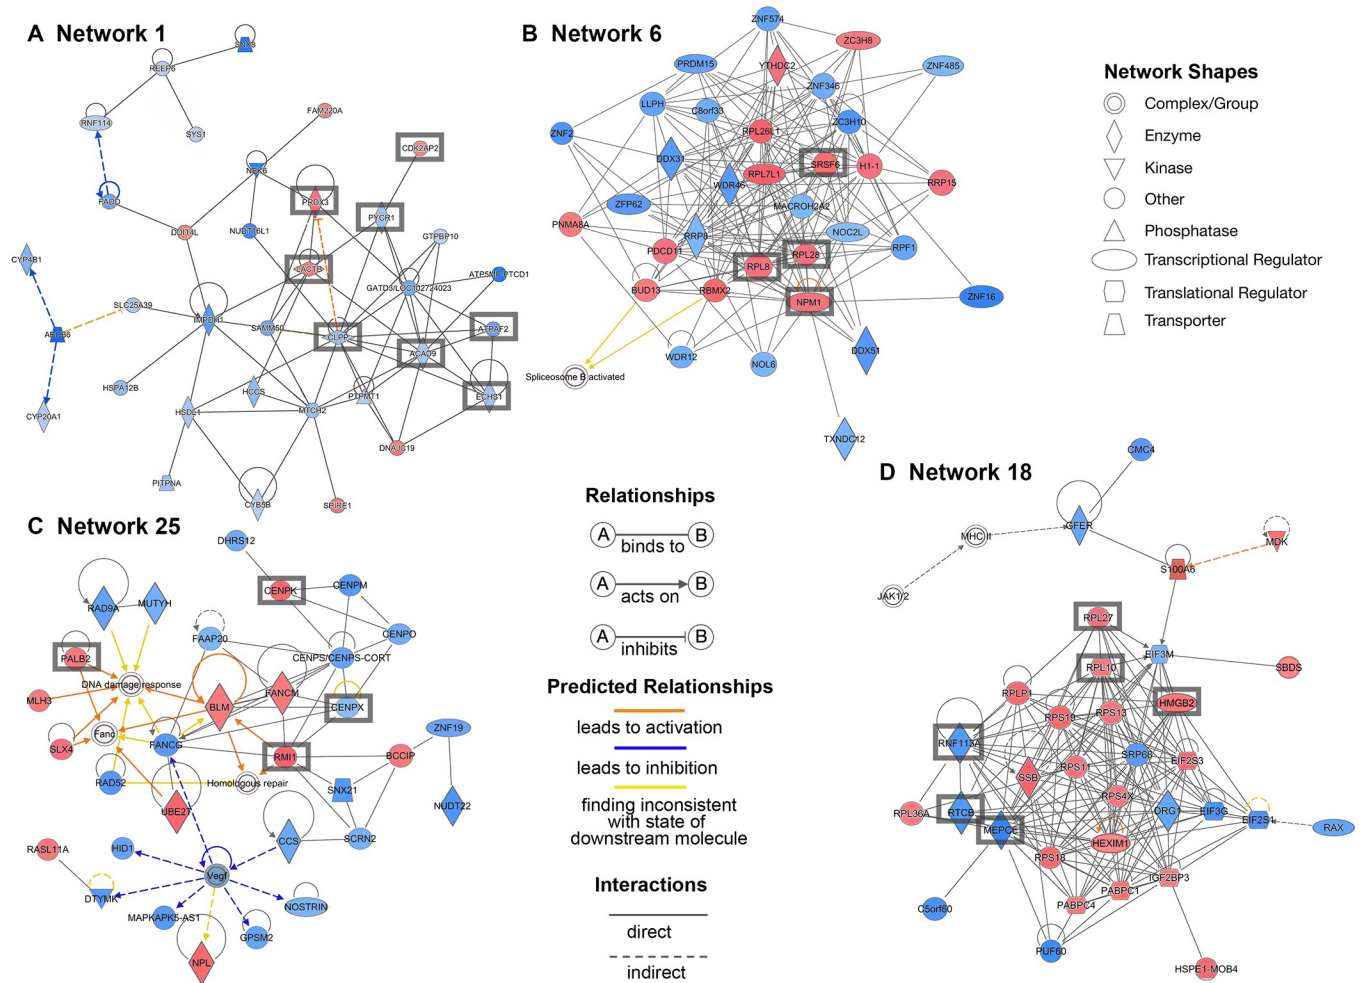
A Network 1

SNX8
REEP6
SYS1
RNF114
FADD
FAM220A
CDK2AP2
NEK6
PRDX3
PYCR1
DDIT4L
NUDT16L1
GTPBP10
CYP4B1
LACTB
GATD3/LOC102724023
ATP5MF-PTCD1
SLC25A39
IMPDH1
SAMM50
CLPP
ATPAF2
ABCB8
ACAD9
HSPA12B
HCCS
PTPMT1
ECHS1
CYP20A1
HSDL1
MTCH2
DNAJC19
PITPNA
CYB5B
SPIRE1

B Network 6

ZNF574
ZC3H8
PRDM15
YTHDC2
ZNF485
ZNF346
LLPH
C8orf33
ZC3H10
ZNF2
RPL26L1
DDX31
SRSF6
H1-1
WDR46
RPL7L1
RRP15
ZFP62
MACROH2A2
PNMA8A
RRP9
NOC2L
PDCD11
RPL28
RPF1
RPL8
BUD13
RBMX2
NPM1
ZNF16
DDX51
WDR12
NOL6
Spliceosome B activated
TXNDC12

Network Shapes
Complex/Group
Enzyme
Kinase
Other
Phosphatase
Transcriptional Regulator
Translational Regulator
Transporter

C Network 25

DHRS12
CENPK
CENPM
RAD9A
MUTYH
FAAP20
CENPO
CENPS/CENPS-CORT
PALB2
DNA damage response
FANCM
MLH3
BLM
CENPX
ZNF19
SLX4
Fanc
FANCG
RMI1
BCCIP
RAD52
Homologous repair
SNX21
UBE2T
NUDT22
CCS
SCRN2
RASL11A
HID1
Vegf
DTYMK
NOSTRIN
MAPKAPK5-AS1
GPSM2
NPL

Relationships
A binds to B
A acts on B
A inhibits B

Predicted Relationships
leads to activation
leads to inhibition
finding inconsistent with state of downstream molecule

Interactions
direct
indirect

D Network 18

CMC4
GFER
MHC II
MDK
S100A6
JAK1/2
RPL27
EIF3M
RPL10
SBDS
RPLP1
HMGB2
RPS19
RPS13
RNF113A
SRP68
EIF2S3
RPS11
SSB
RPS4X
RPL36A
RTCB
DRG1
EIF3G
EIF2S1
MEPCE
RAX
HEXIM1
RPS18
PABPC1
IGF2BP3
PABPC4
C5orf60
PUF60
HSPE1-MOB4